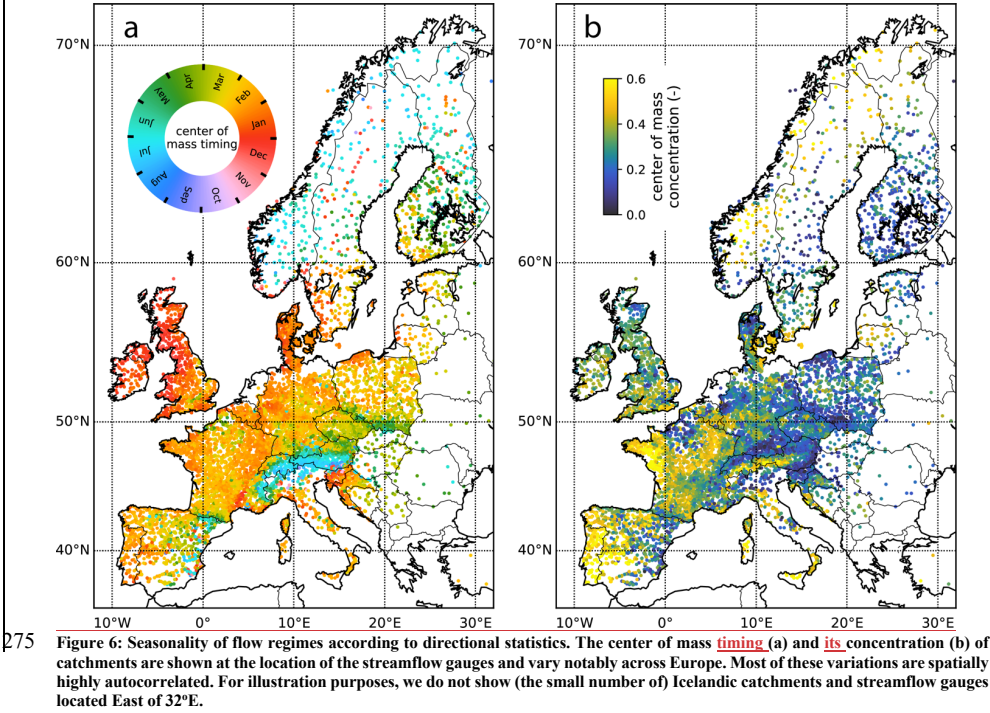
a

70°N

60°N

50°N

40°N

10°W 0° 10°E 20°E 30°E

Mar Feb Jan Dec Nov Oct Sep Aug Jul Jun May Apr

center of mass timing

b

70°N

60°N

50°N

40°N

10°W 0° 10°E 20°E 30°E

0.6
0.4
0.2
0.0

center of mass concentration (-)

275 Figure 6: Seasonality of flow regimes according to directional statistics. The center of mass timing (a) and its concentration (b) of catchments are shown at the location of the streamflow gauges and vary notably across Europe. Most of these variations are spatially highly autocorrelated. For illustration purposes, we do not show (the small number of) Icelandic catchments and streamflow gauges located East of 32ºE.